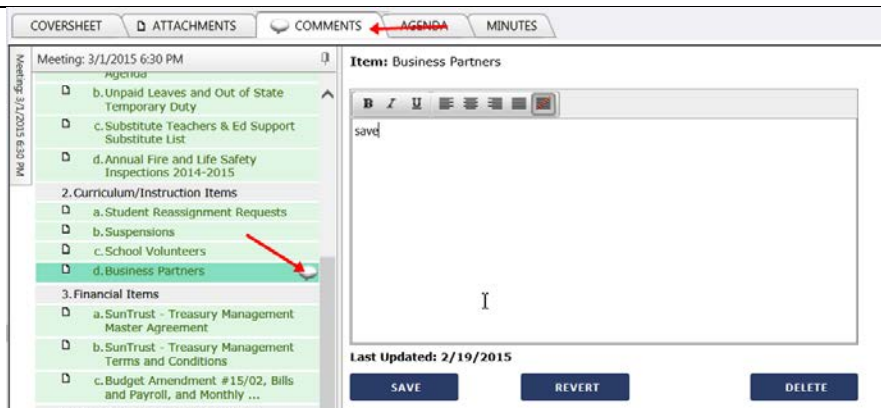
COVERSHEET ATTACHMENTS COMMENTS AGENDA MINUTES

Meeting: 3/1/2015 6:30 PM

Meeting: 3/1/2015 6:30 PM

Agenda

b. Unpaid Leaves and Out of State Temporary Duty

c. Substitute Teachers & Ed Support Substitute List

d. Annual Fire and Life Safety Inspections 2014-2015

2. Curriculum/Instruction Items

a. Student Reassignment Requests

b. Suspensions

c. School Volunteers

d. Business Partners

3. Financial Items

a. SunTrust - Treasury Management Master Agreement

b. SunTrust - Treasury Management Terms and Conditions

c. Budget Amendment #15/02, Bills and Payroll, and Monthly ...

Item: Business Partners

B I U

save

Last Updated: 2/19/2015

SAVE REVERT DELETE